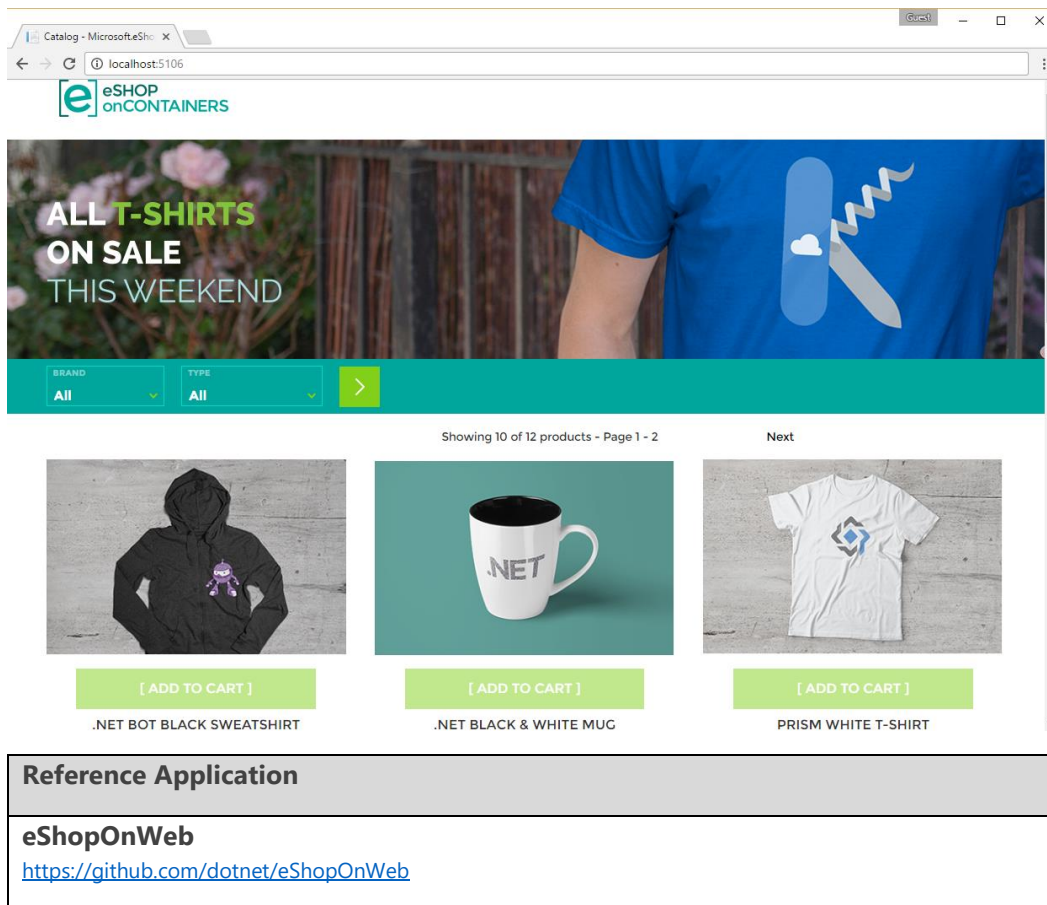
Catalog - Microsoft.eSho ×

Guest

localhost:5106

eSHOP onCONTAINERS

ALL T-SHIRTS ON SALE THIS WEEKEND

BRAND
All

TYPE
All

Showing 10 of 12 products - Page 1 - 2

Next

.NET

[ ADD TO CART ]

.NET BOT BLACK SWEATSHIRT

[ ADD TO CART ]

.NET BLACK & WHITE MUG

[ ADD TO CART ]

PRISM WHITE T-SHIRT

| Reference Application |
|---|
| **eShopOnWeb** https://github.com/dotnet/eShopOnWeb |